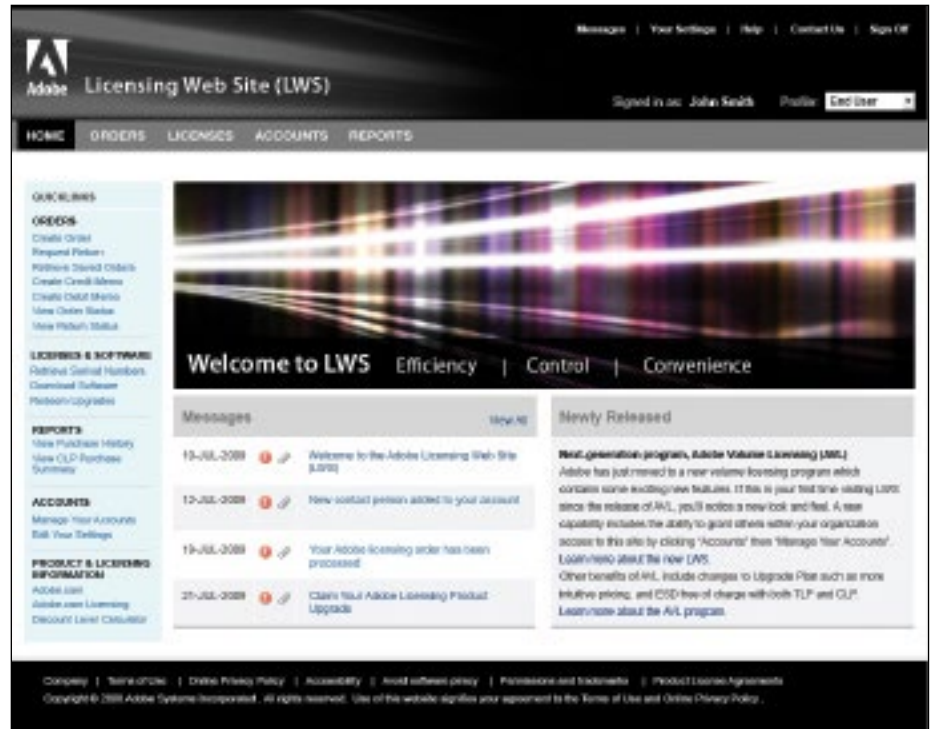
Messages | Your Settings | Help | Contact Us | Sign Off

Adobe

Licensing Web Site (LWS)

Signed in as: John Smith Profile: End User

HOME ORDERS LICENSES ACCOUNTS REPORTS

QUICKLINKS

ORDERS
Create Order
Request Return
Retrieve Saved Orders
Create Credit Memo
Create Debit Memo
View Order Status
View Return Status

LICENSES & SOFTWARE
Retrieve Serial Numbers
Download Software
Redeem Upgrades

REPORTS
View Purchase History
View CLP Purchase Summary

ACCOUNTS
Manage Your Accounts
Edit Your Settings

PRODUCT & LICENSING INFORMATION
Adobe.com
Adobe.com Licensing
Discount Level Calculator

Welcome to LWS Efficiency | Control | Convenience

Messages View All

10-JUL-2009 Welcome to the Adobe Licensing Web Site (LWS)

12-JUL-2009 New contact person added to your account

19-JUL-2009 Your Adobe licensing order has been processed

21-JUL-2009 Claim Your Adobe Licensing Product Upgrade

Newly Released

Next-generation program, Adobe Volume Licensing (AVL)
Adobe has just moved to a new volume licensing program which contains some exciting new features. If this is your first time visiting LWS since the release of AVL, you'll notice a new look and feel. A new capability includes the ability to grant others within your organization access to this site by clicking "Accounts" then "Manage Your Accounts".
Learn more about the new LWS
Other benefits of AVL include changes to Upgrade Plan such as more intuitive pricing, and ESD free of charge with both TLP and CLP.
Learn more about the AVL program

Company | Terms of Use | Online Privacy Policy | Accessibility | Avoid software piracy | Permissions and trademarks | Product License Agreements
Copyright © 2009 Adobe Systems Incorporated. All rights reserved. Use of this website signifies your agreement to the Terms of Use and Online Privacy Policy.